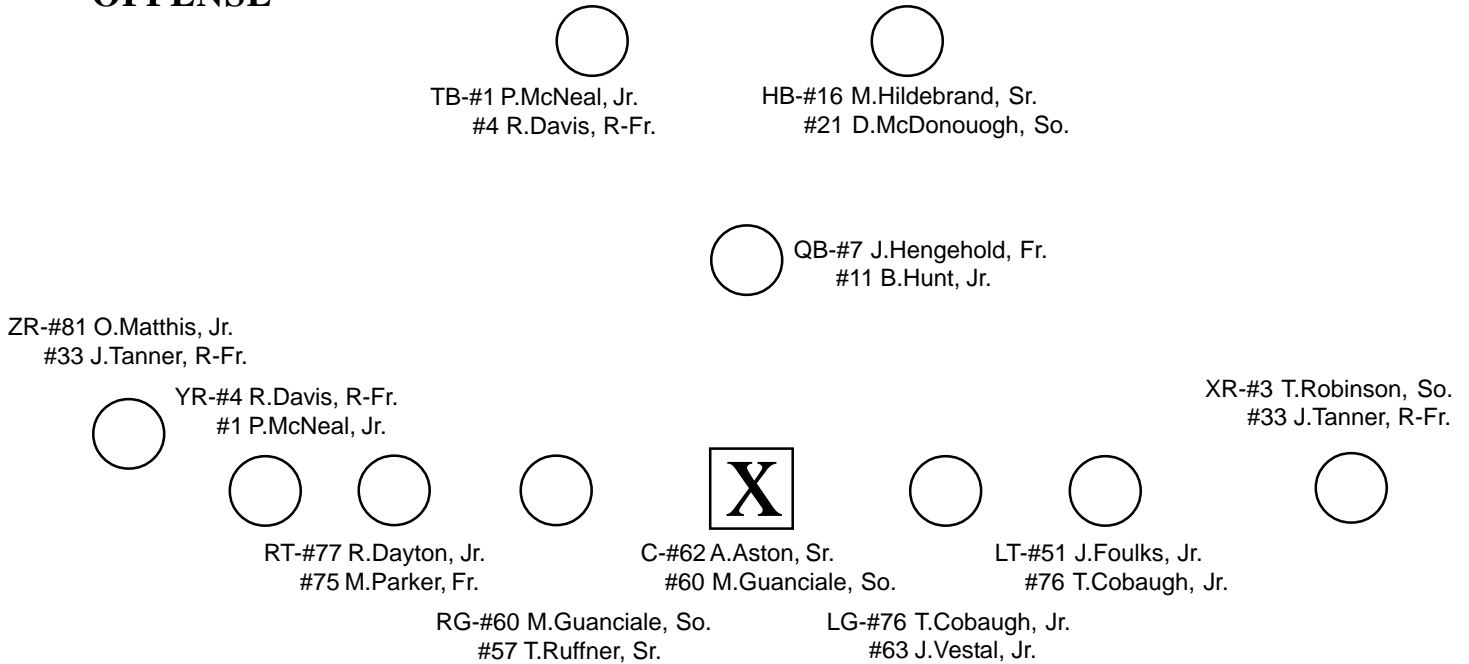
OFFENSE

TB-#1 P.McNeal, Jr.
#4 R.Davis, R-Fr.

HB-#16 M.Hildebrand, Sr.
#21 D.McDonouogh, So.

QB-#7 J.Hengehold, Fr.
#11 B.Hunt, Jr.

ZR-#81 O.Matthis, Jr.
#33 J.Tanner, R-Fr.

YR-#4 R.Davis, R-Fr.
#1 P.McNeal, Jr.

XR-#3 T.Robinson, So.
#33 J.Tanner, R-Fr.

X

RT-#77 R.Dayton, Jr.
#75 M.Parker, Fr.

C-#62 A.Aston, Sr.
#60 M.Guanciale, So.

LT-#51 J.Foulks, Jr.
#76 T.Cobaugh, Jr.

RG-#60 M.Guanciale, So.
#57 T.Ruffner, Sr.

LG-#76 T.Cobaugh, Jr.
#63 J.Vestal, Jr.